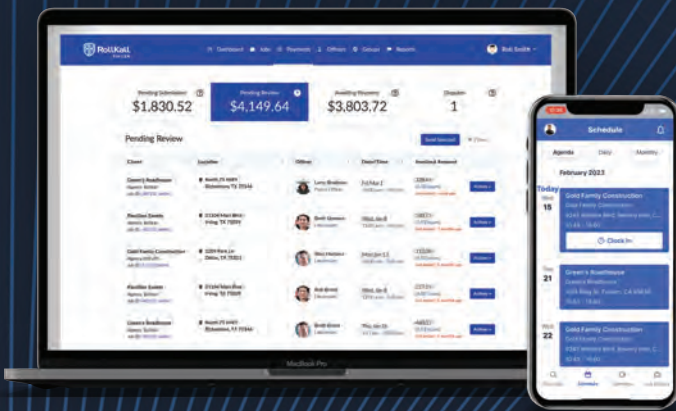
RollKall
Dashboard Jobs Payments Officers Groups Reports
Bob Smith
Pending Submission
$1,830.52
Pending Review
$4,149.64
Awaiting Payment
$3,803.72
Disputes
1
Pending Review
Send Selected
Client
Location
Officer
Date/Time
Invoiced Amount
Green's Roadhouse
Gold Family Construction
Pavilion Suites
Gold Family Construction
Pavilion Suites
Green's Roadhouse
Action
Action
Action
Action
Action
MacBook Pro
Schedule
Agenda
Daily
Monthly
February 2023
Today Wed 15
Gold Family Construction
Clock In
Thu 21
Green's Roadhouse
Wed 22
Gold Family Construction